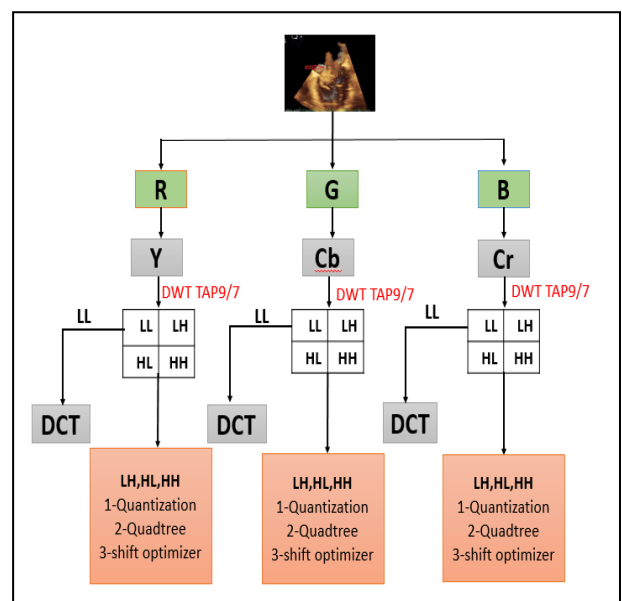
R

G

B

Y

Cb

Cr

DWT TAP9/7

DWT TAP9/7

DWT TAP9/7

LL

| LL | LH |
|---|---|
| HL | HH |

LL

| LL | LH |
|---|---|
| HL | HH |

LL

| LL | LH |
|---|---|
| HL | HH |

DCT

DCT

DCT

LH,HL,HH
1-Quantization
2-Quadtree
3-shift optimizer

LH,HL,HH
1-Quantization
2-Quadtree
3-shift optimizer

LH,HL,HH
1-Quantization
2-Quadtree
3-shift optimizer